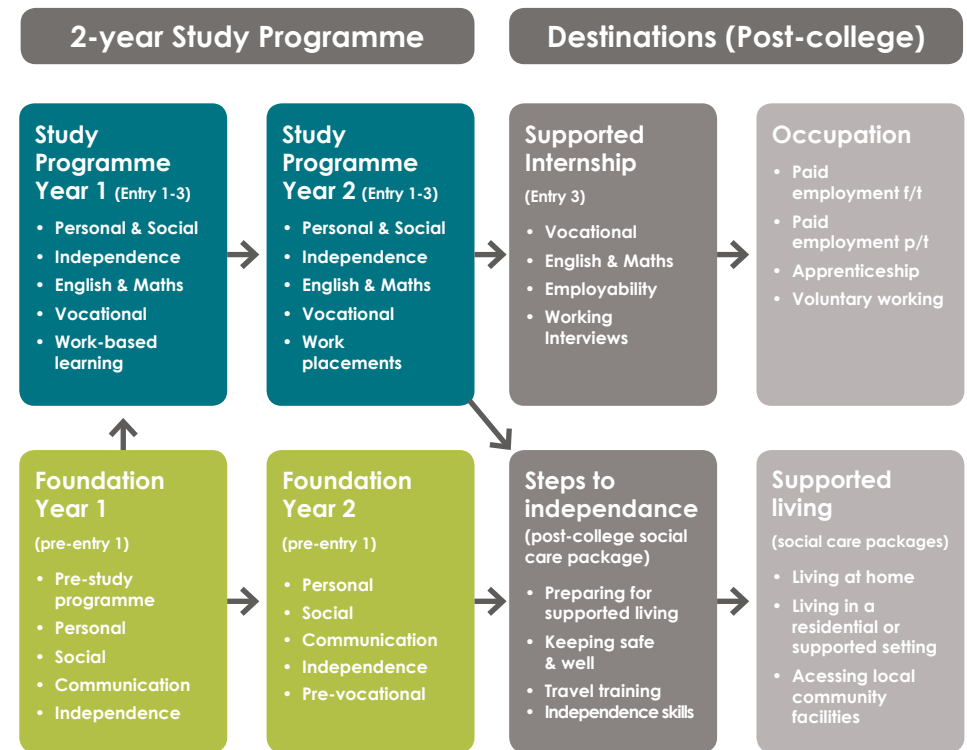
2-year Study Programme

Destinations (Post-college)

Study Programme Year 1 (Entry 1-3)

- Personal & Social
- Independence
- English & Maths
- Vocational
- Work-based learning

Study Programme Year 2 (Entry 1-3)

- Personal & Social
- Independence
- English & Maths
- Vocational
- Work placements

Supported Internship

(Entry 3)

- Vocational
- English & Maths
- Employability
- Working Interviews

Occupation

- Paid employment f/t
- Paid employment p/t
- Apprenticeship
- Voluntary working

Foundation Year 1

(pre-entry 1)

- Pre-study programme
- Personal
- Social
- Communication
- Independence

Foundation Year 2

(pre-entry 1)

- Personal
- Social
- Communication
- Independence
- Pre-vocational

Steps to independance

(post-college social care package)

- Preparing for supported living
- Keeping safe & well
- Travel training
- Independence skills

Supported living

(social care packages)

- Living at home
- Living in a residential or supported setting
- Acessing local community facilities